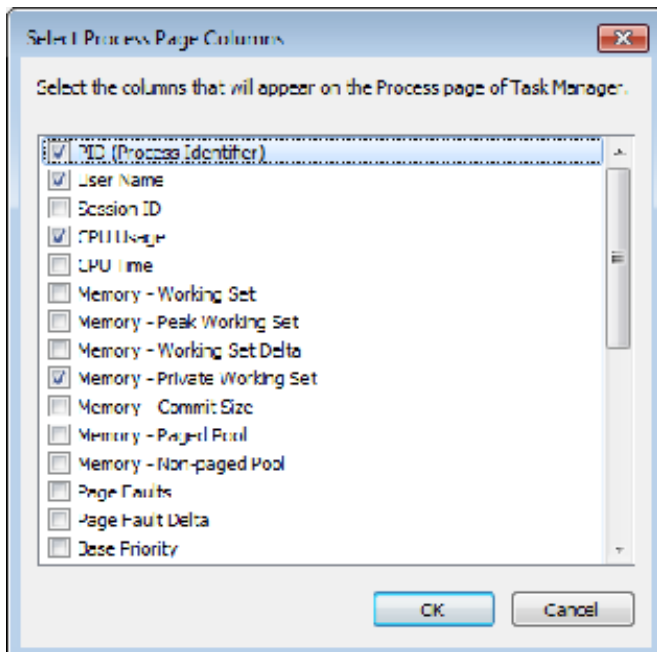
Select Process Page Columns

Select the columns that will appear on the Process page of Task Manager.

PID (Process Identifier)
User Name
Session ID
CPU Usage
CPU Time
Memory - Working Set
Memory - Peak Working Set
Memory - Working Set Delta
Memory - Private Working Set
Memory - Commit Size
Memory - Paged Pool
Memory - Non-paged Pool
Page Faults
Page Fault Delta
Base Priority

OK
Cancel